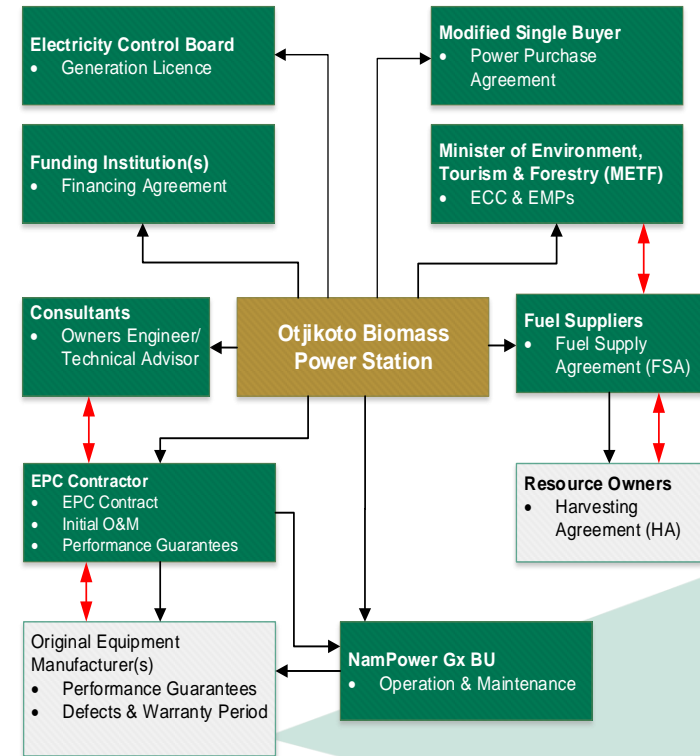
Electricity Control Board
• Generation Licence

Modified Single Buyer
• Power Purchase Agreement

Funding Institution(s)
• Financing Agreement

Minister of Environment, Tourism & Forestry (METF)
• ECC & EMPs

Consultants
• Owners Engineer/ Technical Advisor

Otjikoto Biomass Power Station

Fuel Suppliers
• Fuel Supply Agreement (FSA)

EPC Contractor
• EPC Contract
• Initial O&M
• Performance Guarantees

Resource Owners
• Harvesting Agreement (HA)

Original Equipment Manufacturer(s)
• Performance Guarantees
• Defects & Warranty Period

NamPower Gx BU
• Operation & Maintenance